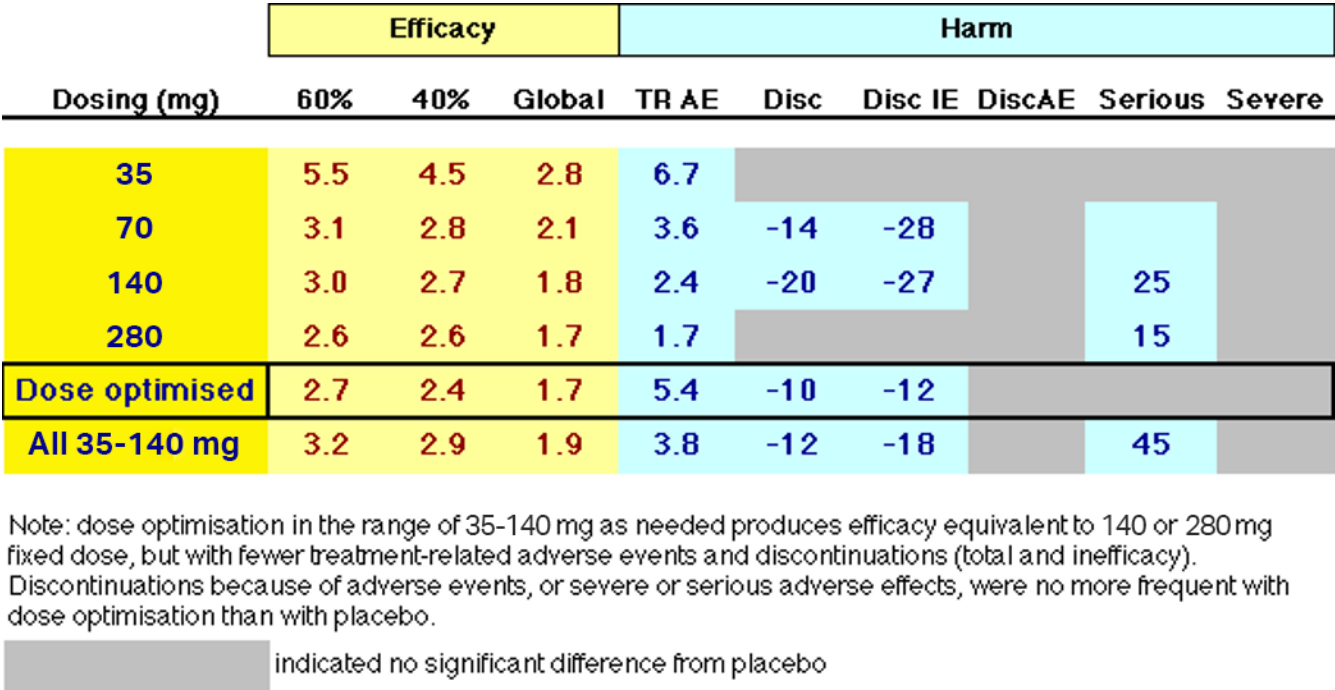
| | Efficacy | | | Harm | | | | | |
|---|---|---|---|---|---|---|---|---|---|
| Dosing (mg) | 60% | 40% | Global | TR AE | Disc | Disc IE | DiscAE | Serious | Severe |
| 35 | 5.5 | 4.5 | 2.8 | 6.7 | | | | | |
| 70 | 3.1 | 2.8 | 2.1 | 3.6 | -14 | -28 | | | |
| 140 | 3.0 | 2.7 | 1.8 | 2.4 | -20 | -27 | | 25 | |
| 280 | 2.6 | 2.6 | 1.7 | 1.7 | | | | 15 | |
| Dose optimised | 2.7 | 2.4 | 1.7 | 5.4 | -10 | -12 | | | |
| All 35-140 mg | 3.2 | 2.9 | 1.9 | 3.8 | -12 | -18 | | 45 | |

Note: dose optimisation in the range of 35-140 mg as needed produces efficacy equivalent to 140 or 280 mg fixed dose, but with fewer treatment-related adverse events and discontinuations (total and inefficacy). Discontinuations because of adverse events, or severe or serious adverse effects, were no more frequent with dose optimisation than with placebo.

indicated no significant difference from placebo